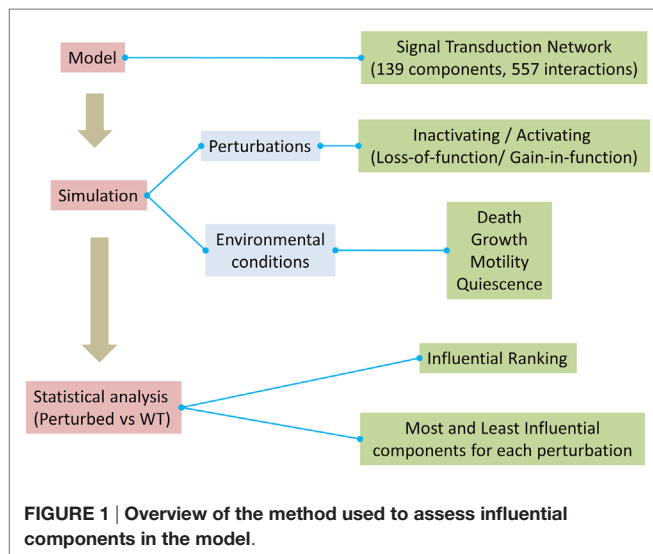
Model

Signal Transduction Network (139 components, 557 interactions)

Simulation

Perturbations

Inactivating / Activating (Loss-of-function/ Gain-in-function)

Environmental conditions

Death
Growth
Motility
Quiescence

Statistical analysis (Perturbed vs WT)

Influential Ranking

Most and Least Influential components for each perturbation

FIGURE 1 | Overview of the method used to assess influential components in the model.